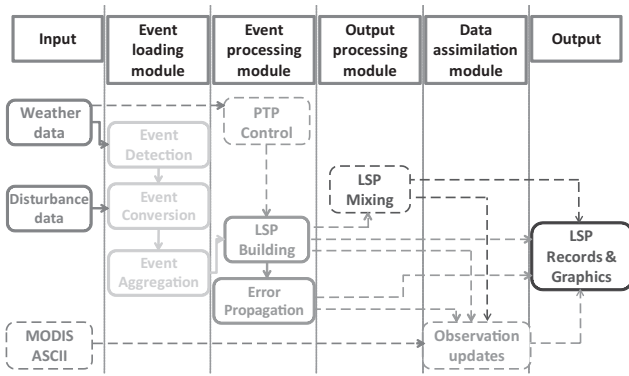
Input

Event loading module

Event processing module

Output processing module

Data assimilation module

Output

Weather data

Disturbance data

MODIS ASCII

Event Detection

Event Conversion

Event Aggregation

PTP Control

LSP Building

Error Propagation

LSP Mixing

Observation updates

LSP Records & Graphics